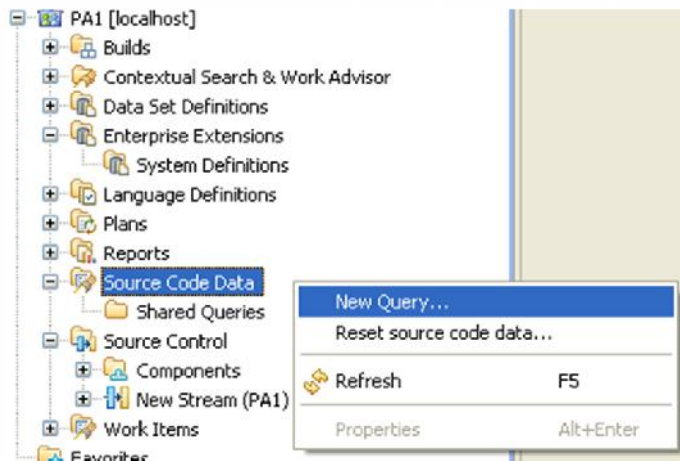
PA1 [localhost]
Builds
Contextual Search & Work Advisor
Data Set Definitions
Enterprise Extensions
System Definitions
Language Definitions
Plans
Reports
Source Code Data
Shared Queries
Source Control
Components
New Stream (PA1)
Work Items
Favorites

New Query...
Reset source code data...
Refresh F5
Properties Alt+Enter